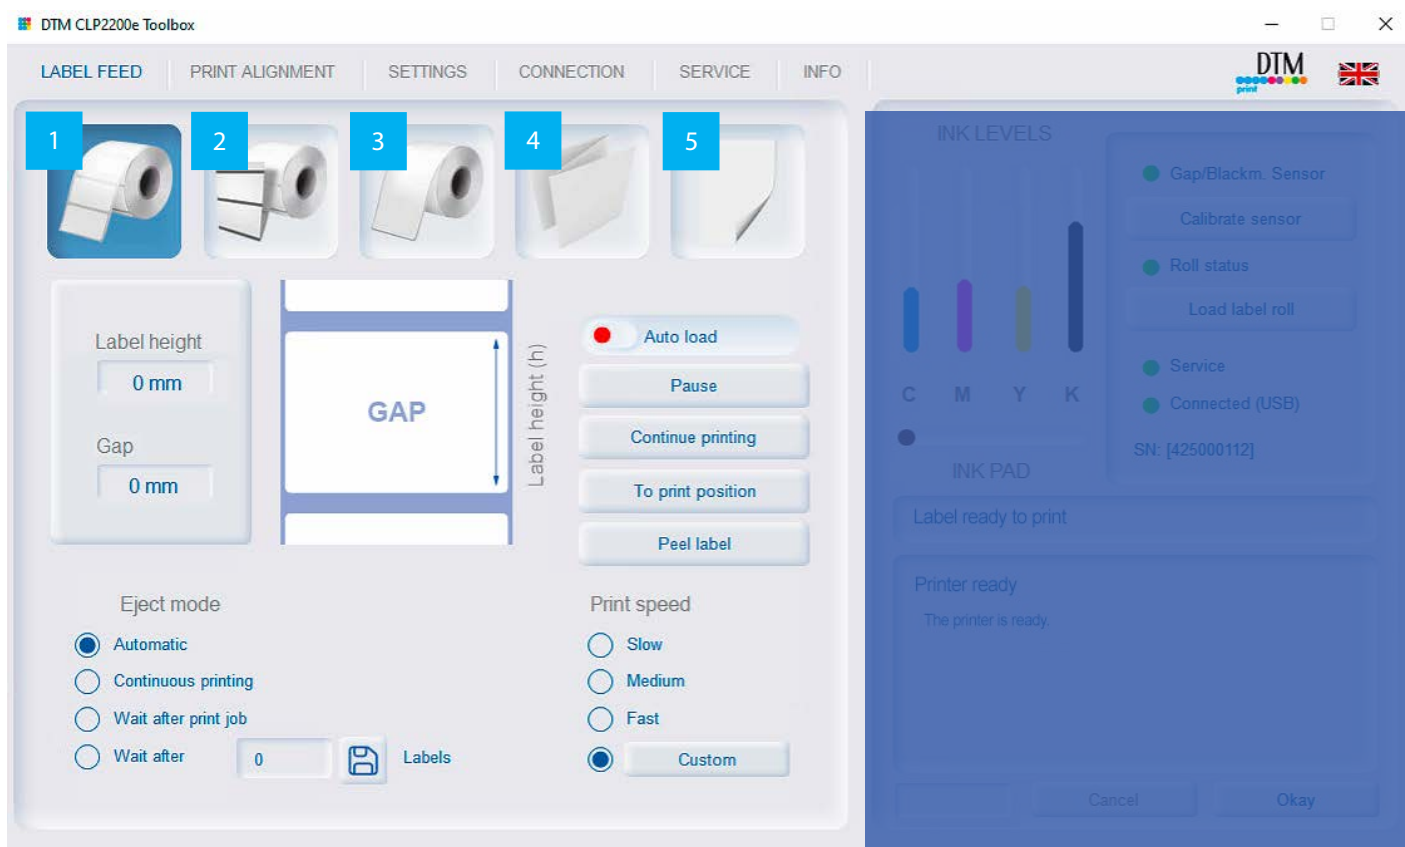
DTM CLP2200e Toolbox

LABEL FEED | PRINT ALIGNMENT | SETTINGS | CONNECTION | SERVICE | INFO

DTM
print

1 2 3 4 5

Label height
0 mm
Gap
0 mm

GAP
Label height (h)

Auto load
Pause
Continue printing
To print position
Peel label

Eject mode
Automatic
Continuous printing
Wait after print job
Wait after 0 Labels

Print speed
Slow
Medium
Fast
Custom

INK LEVELS
C M Y K
INK PAD

Gap/Blackm. Sensor
Calibrate sensor
Roll status
Load label roll
Service
Connected (USB)
SN: [425000112]

Label ready to print

Printer ready
The printer is ready.

Cancel
Okay